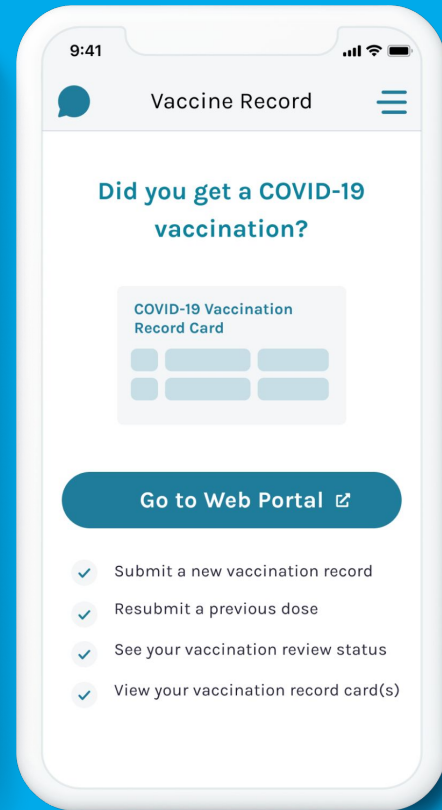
9:41

Vaccine Record

Did you get a COVID-19 vaccination?

COVID-19 Vaccination Record Card

Go to Web Portal

Submit a new vaccination record

Resubmit a previous dose

See your vaccination review status

View your vaccination record card(s)